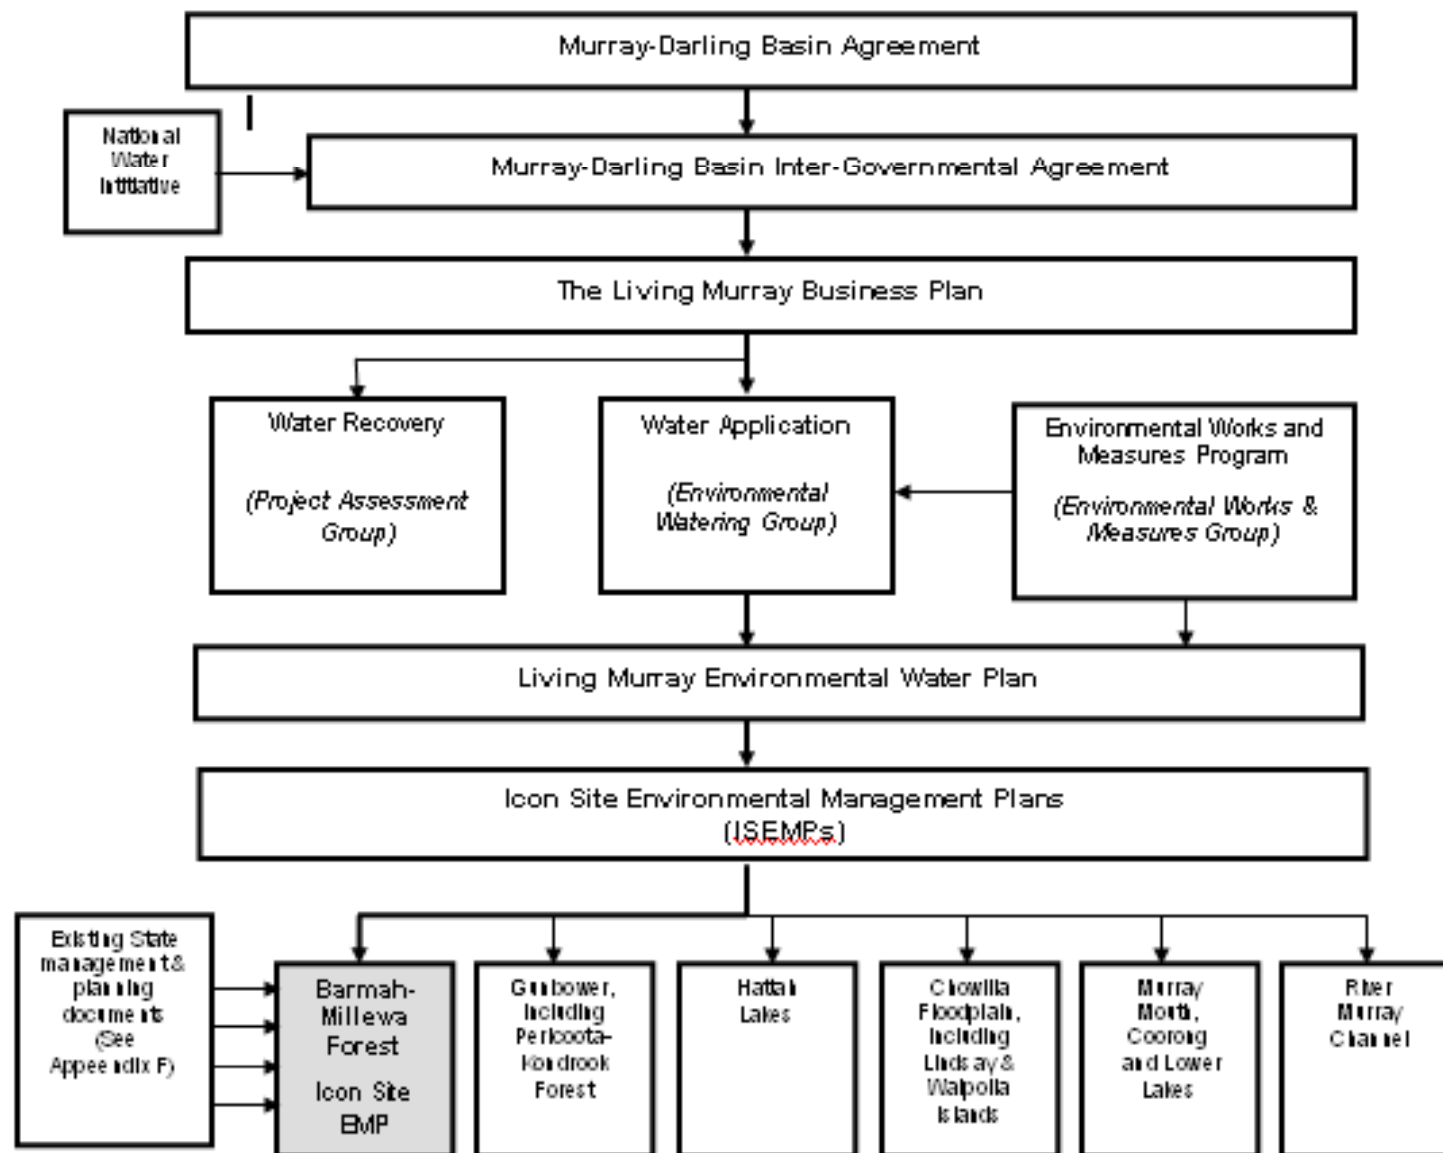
Murray-Darling Basin Agreement

National Water Initiative

Murray-Darling Basin Inter-Governmental Agreement

The Living Murray Business Plan

Water Recovery

(Project Assessment Group)

Water Application

(Environmental Watering Group)

Environmental Works and Measures Program

(Environmental Works & Measures Group)

Living Murray Environmental Water Plan

Icon Site Environmental Management Plans (ISEMPs)

Existing State management & planning documents (See Appendix F)

Barmah-Millewa Forest

Icon Site EMP

Gunbower, including Perricoota-Koondrook Forest

Hattah Lakes

Chowilla Floodplain, including Lindsay & Walpolla Islands

Murray Mouth, Coorong and Lower Lakes

River Murray Channel